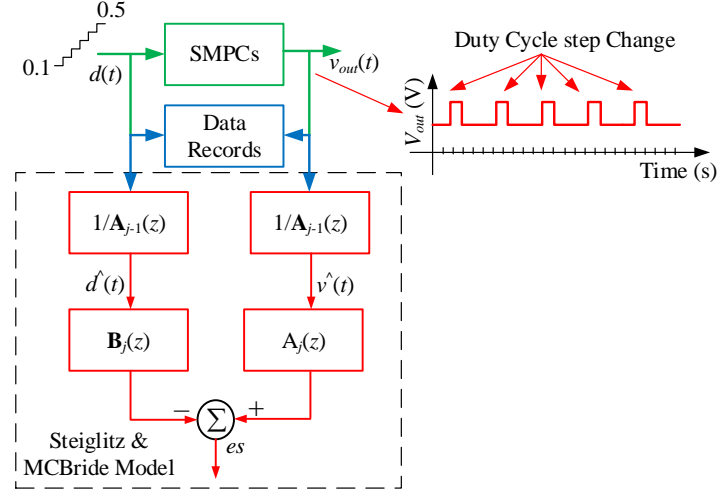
0.5

0.1

$d(t)$

SMPCs

$v_{out}(t)$

Duty Cycle step Change

$V_{out}$ (V)

Time (s)

Data Records

$1/\mathbf{A}_{j-1}(z)$

$1/\mathbf{A}_{j-1}(z)$

$\hat{d}(t)$

$\hat{v}(t)$

$\mathbf{B}_j(z)$

$\mathrm{A}_j(z)$

$-$

$+$

$\sum$

$es$

Steiglitz & MCBride Model